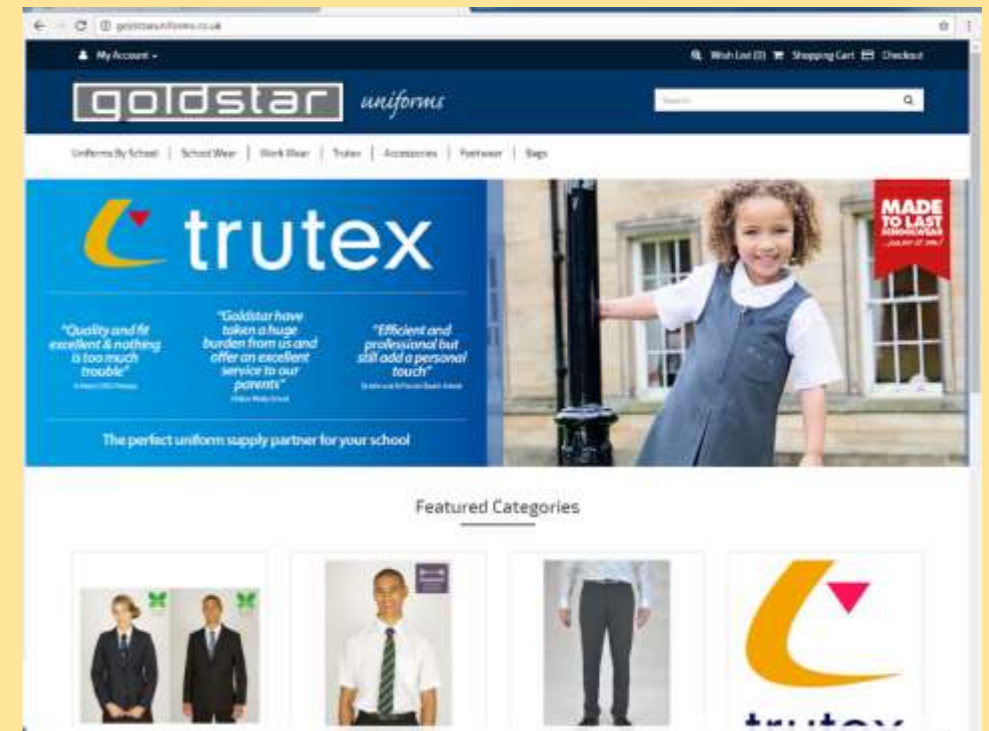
goldstaruniforms.co.uk

My Account

Wish List (0) Shopping Cart Checkout

goldstar uniforms

Search

Uniforms By School | School Wear | Work Wear | Trutex | Accessories | Footwear | Bags

trutex

"Quality and fit excellent & nothing is too much trouble"

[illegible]

"Goldstar have taken a huge burden from us and offer an excellent service to our parents"

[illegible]

"Efficient and professional but still add a personal touch"

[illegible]

The perfect uniform supply partner for your school

MADE TO LAST SCHOOLWEAR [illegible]

Featured Categories

trutex